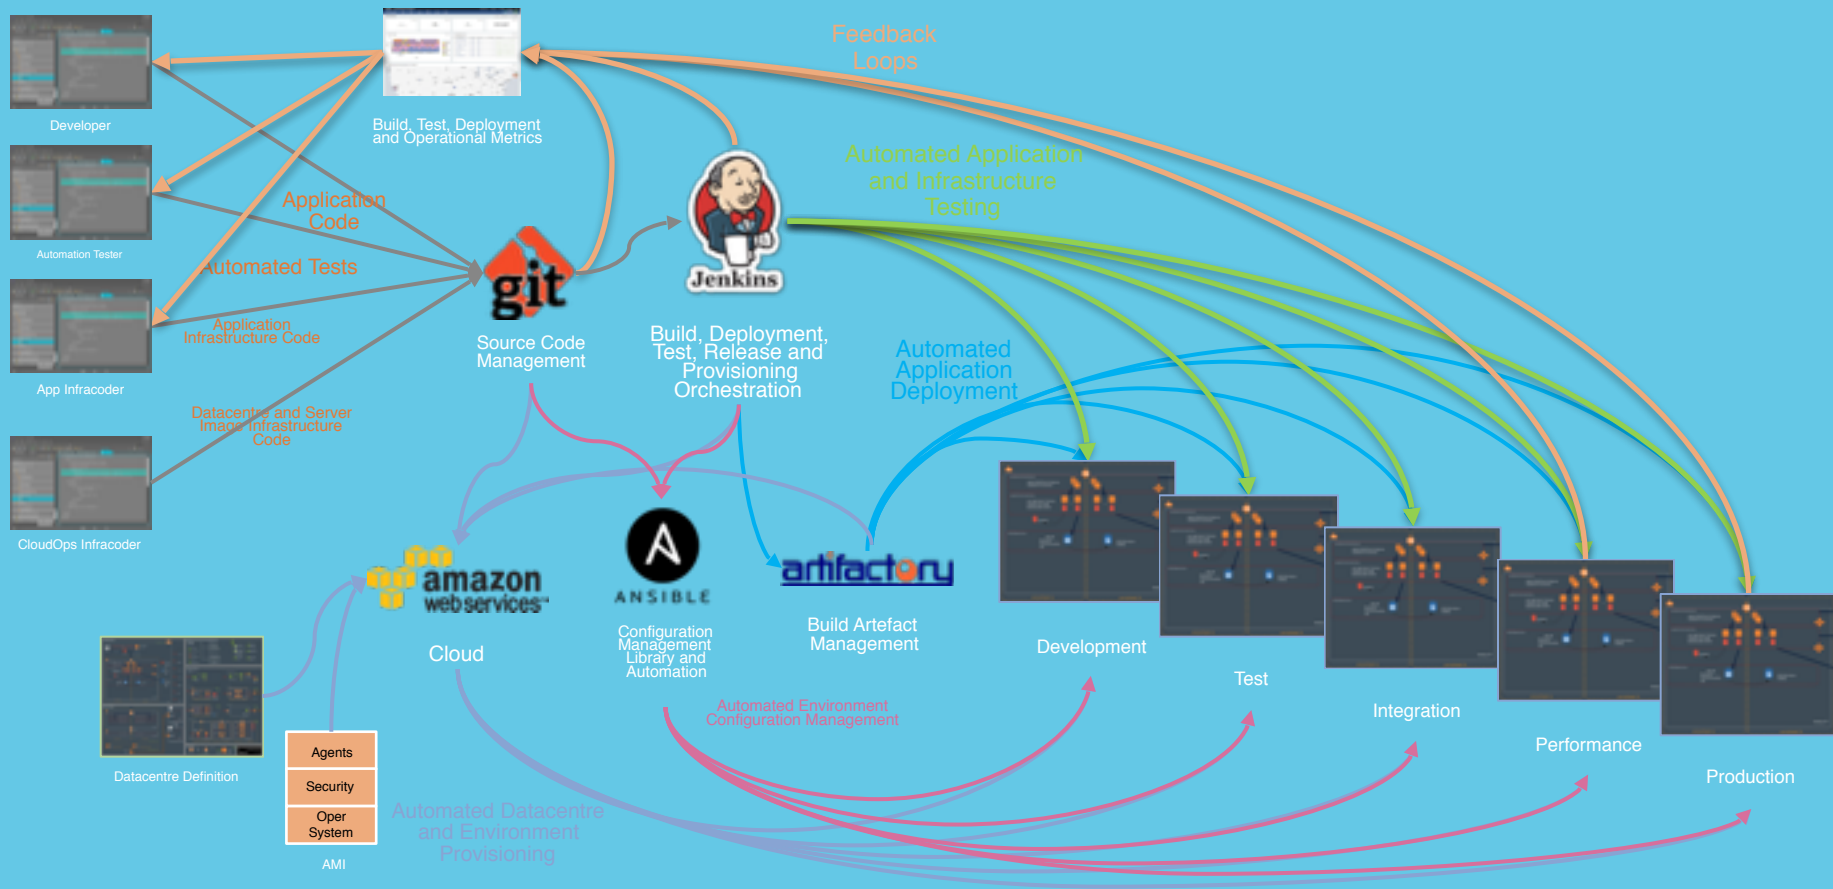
Feedback Loops

Developer

Build, Test, Deployment and Operational Metrics

Automated Application and Infrastructure Testing

Automation Tester

Application Code

Automated Tests

Jenkins

Application Infrastructure Code

App Infracoder

Source Code Management

Build, Deployment, Test, Release and Provisioning Orchestration

Automated Application Deployment

Datacentre and Server Image Infrastructure Code

CloudOps Infracoder

amazon webservices

Cloud

ANSIBLE

Configuration Management Library and Automation

artifactory

Build Artefact Management

Development

Test

Integration

Performance

Production

Automated Environment Configuration Management

Datacentre Definition

Agents

Security

Oper System

AMI

Automated Datacentre and Environment Provisioning